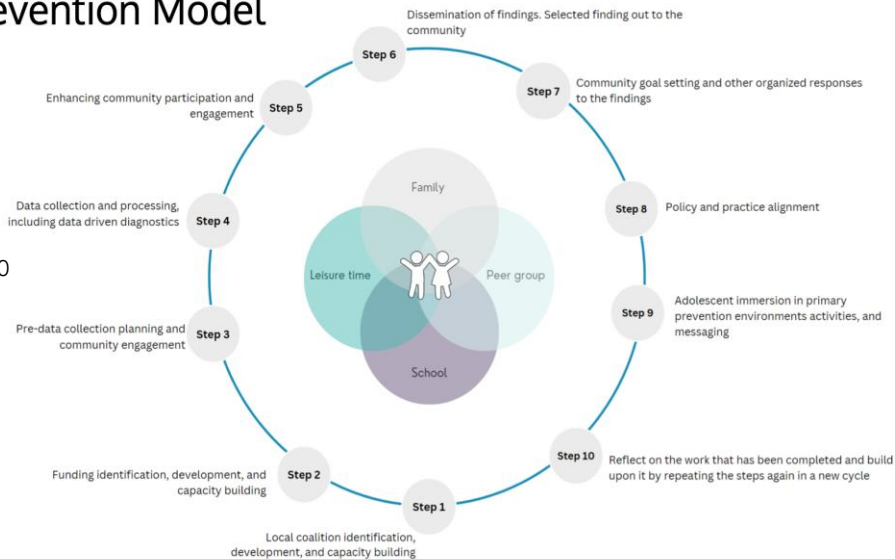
evention Model

0

Step 1
Local coalition identification, development, and capacity building

Step 2
Funding identification, development, and capacity building

Step 3
Pre-data collection planning and community engagement

Step 4
Data collection and processing, including data driven diagnostics

Step 5
Enhancing community participation and engagement

Step 6
Dissemination of findings. Selected finding out to the community

Step 7
Community goal setting and other organized responses to the findings

Step 8
Policy and practice alignment

Step 9
Adolescent immersion in primary prevention environments activities, and messaging

Step 10
Reflect on the work that has been completed and build upon it by repeating the steps again in a new cycle

Family
Leisure time
Peer group
School